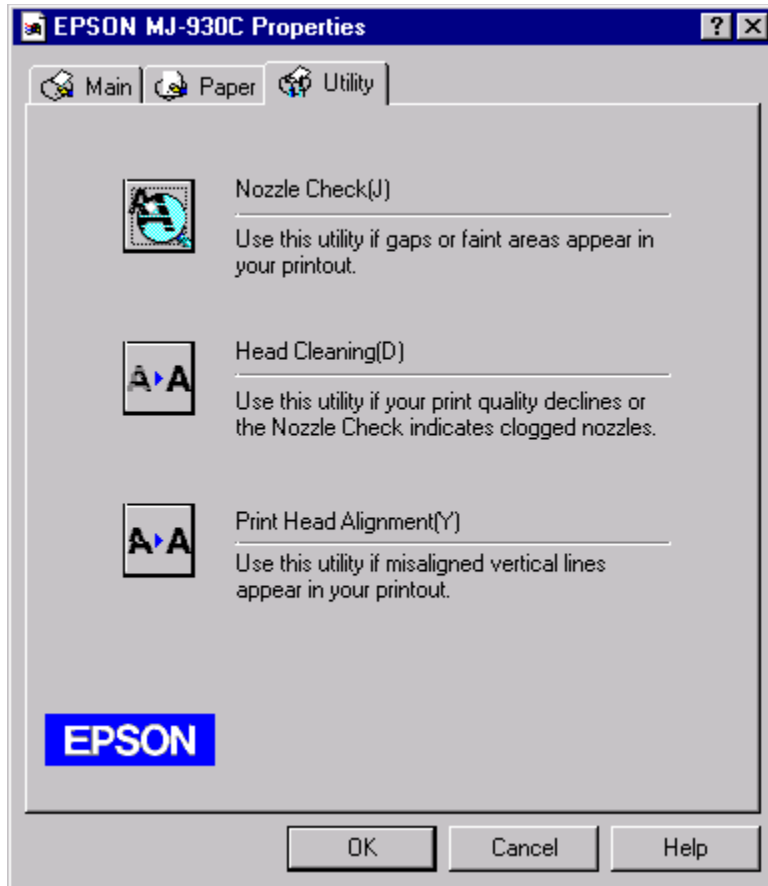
EPSON MJ-930C Properties

? X

Main | Paper | Utility

Nozzle Check(J)

Use this utility if gaps or faint areas appear in your printout.

A▸A

Head Cleaning(D)

Use this utility if your print quality declines or the Nozzle Check indicates clogged nozzles.

A▸A

Print Head Alignment(Y)

Use this utility if misaligned vertical lines appear in your printout.

EPSON

OK | Cancel | Help